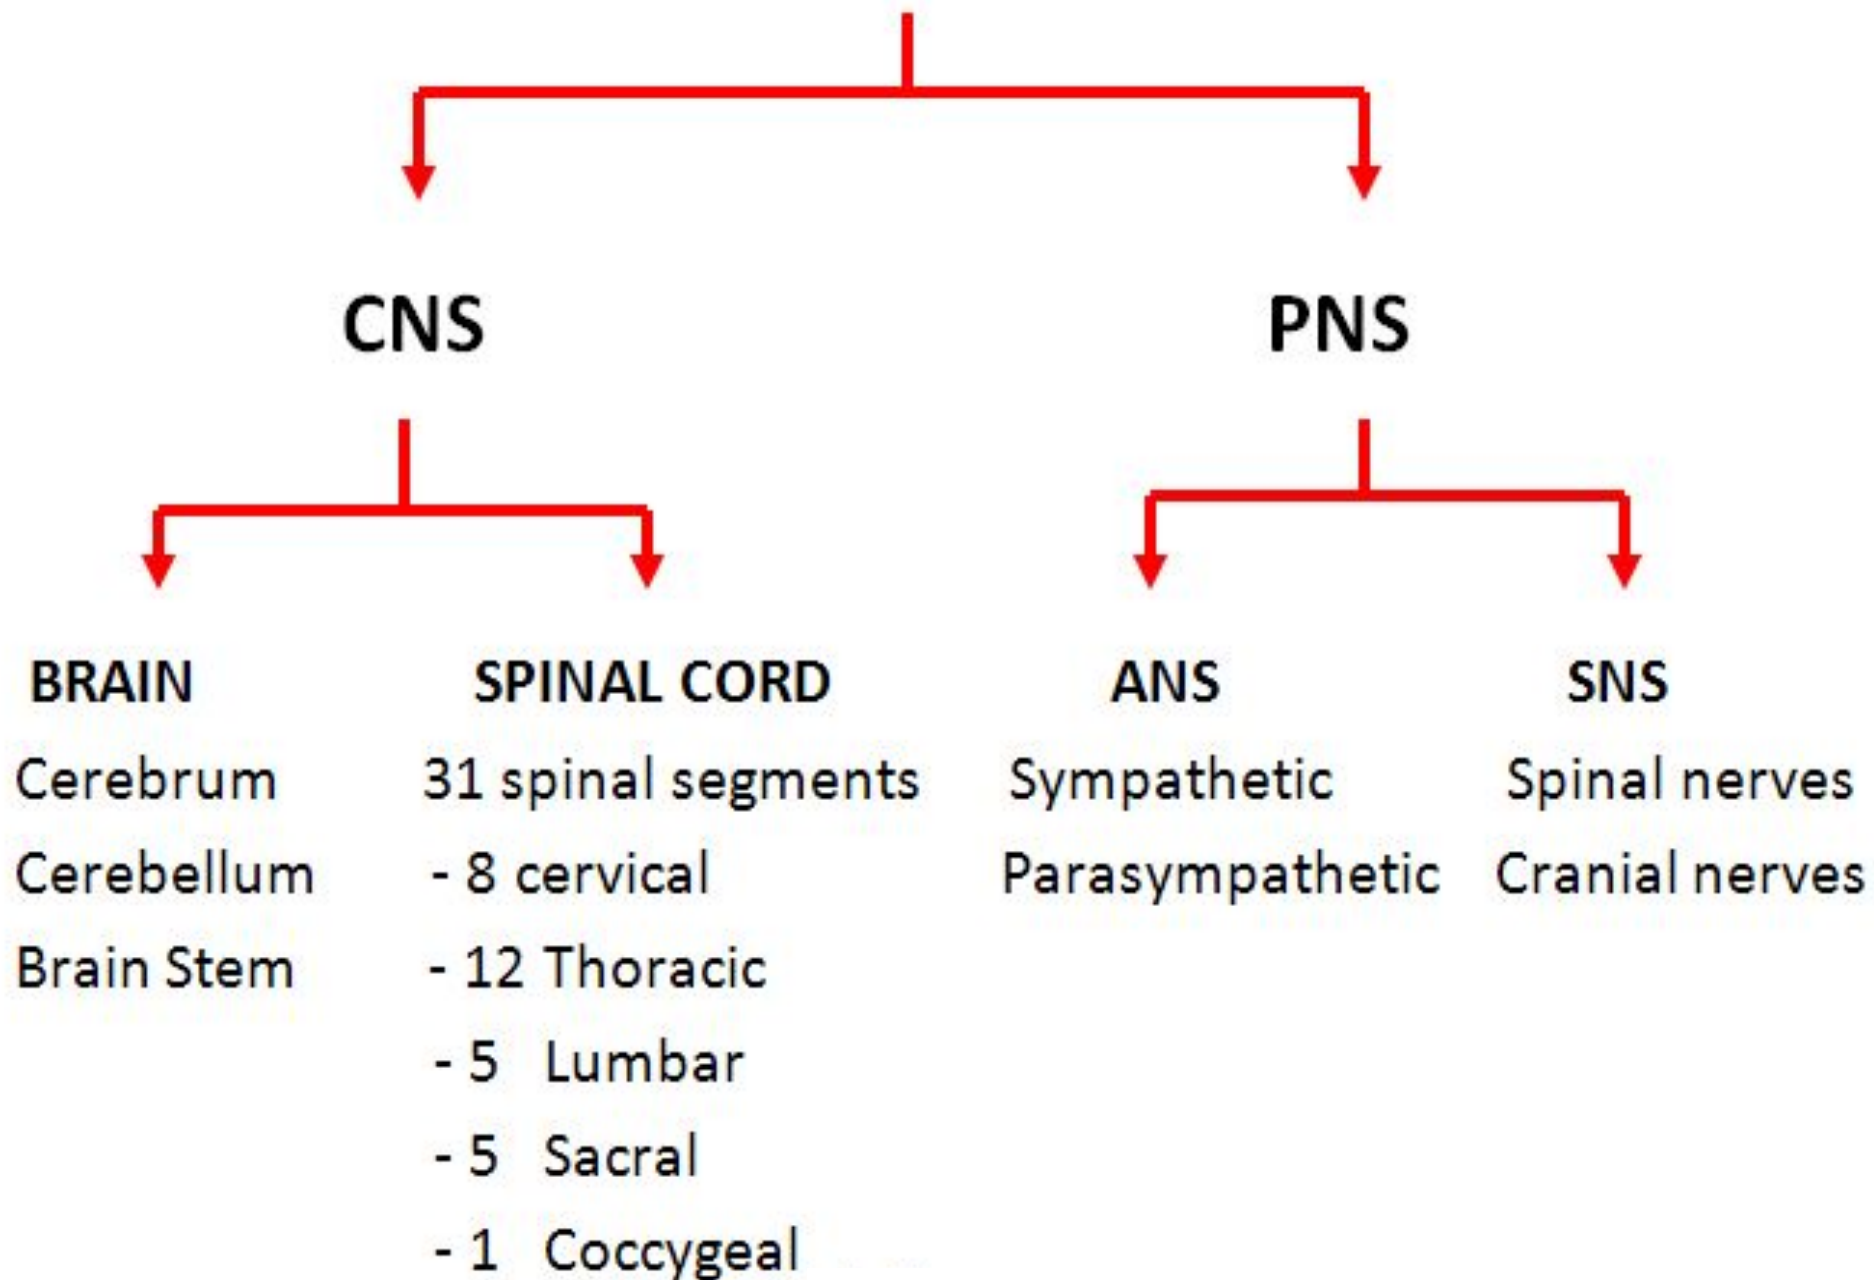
CNS

PNS

BRAIN
Cerebrum
Cerebellum
Brain Stem

SPINAL CORD
31 spinal segments
- 8 cervical
- 12 Thoracic
- 5 Lumbar
- 5 Sacral
- 1 Coccygeal

ANS
Sympathetic
Parasympathetic

SNS
Spinal nerves
Cranial nerves